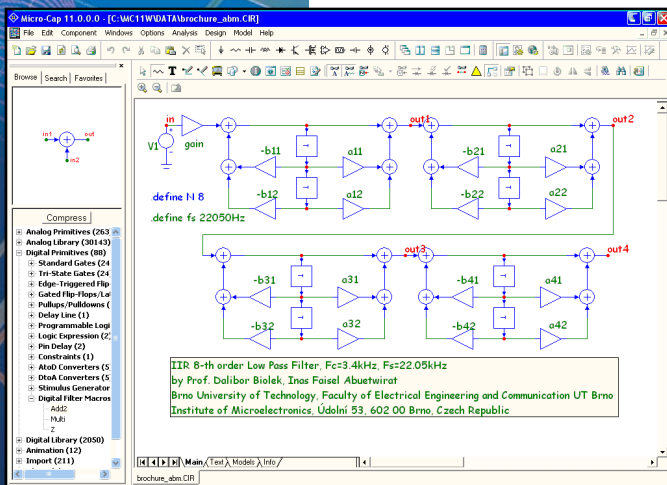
Micro-Cap 11.0.0.0 - [C:\MC11W\DATA\brochure_abm.CIR]

File Edit Component Windows Options Analysis Design Model Help

Browse Search Favorites

in1 out in2

Compress

Analog Primitives (263
Analog Library (30143
Digital Primitives (88)
Standard Gates (24
Tri-State Gates (24
Edge-Triggered Flip
Gated Flip-Flops/La
Pullups/Pulldowns (
Delay Line (1)
Programmable Logi
Logic Expression (2
Pin Delay (2)
Constraints (1)
AtoD Converters (S
DtoA Converters (S
Stimulus Generator
Digital Filter Macros
Add2
Multi
Z
Digital Library (2050)
Animation (12)
Import (211)

in
V1
gain
-b11
a11
out1
-b12
a12
-b21
a21
out2
-b22
a22
.define N 8
.define fs 22050Hz
-b31
a31
out3
-b32
a32
-b41
a41
out4
-b42
a42

IIR 8-th order Low Pass Filter, Fc=3.4kHz, Fs=22.05kHz
by Prof. Dalibor Biolek, Inas Faisel Abuetwirat
Brno University of Technology, Faculty of Electrical Engineering and Communication UT Brno
Institute of Microelectronics, Údolní 53, 602 00 Brno, Czech Republic

Main Text Models Info

brochure_abm.CIR